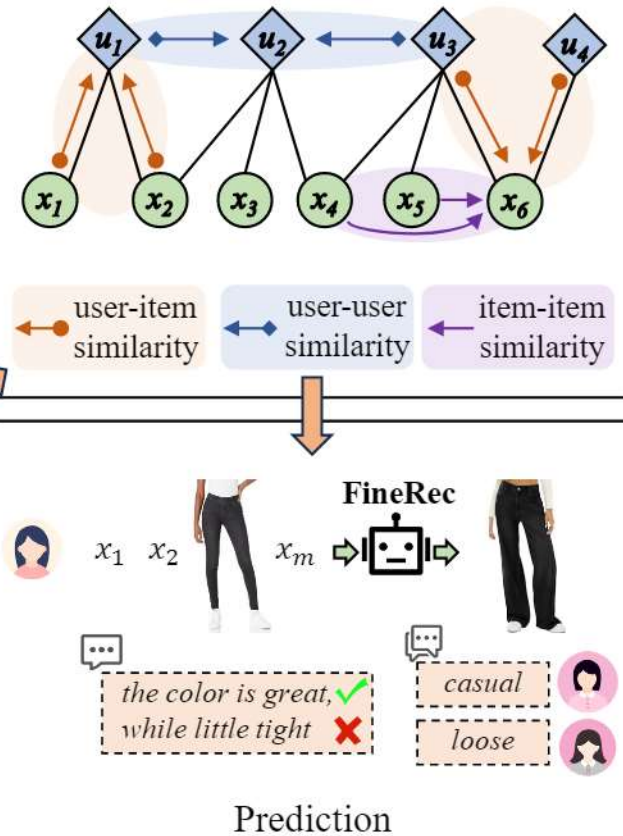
$u_1$ $u_2$ $u_3$ $u_4$

$x_1$ $x_2$ $x_3$ $x_4$ $x_5$ $x_6$

user-item similarity

user-user similarity

item-item similarity

$x_1$ $x_2$ $x_m$

FineRec

the color is great, while little tight

casual

loose

Prediction